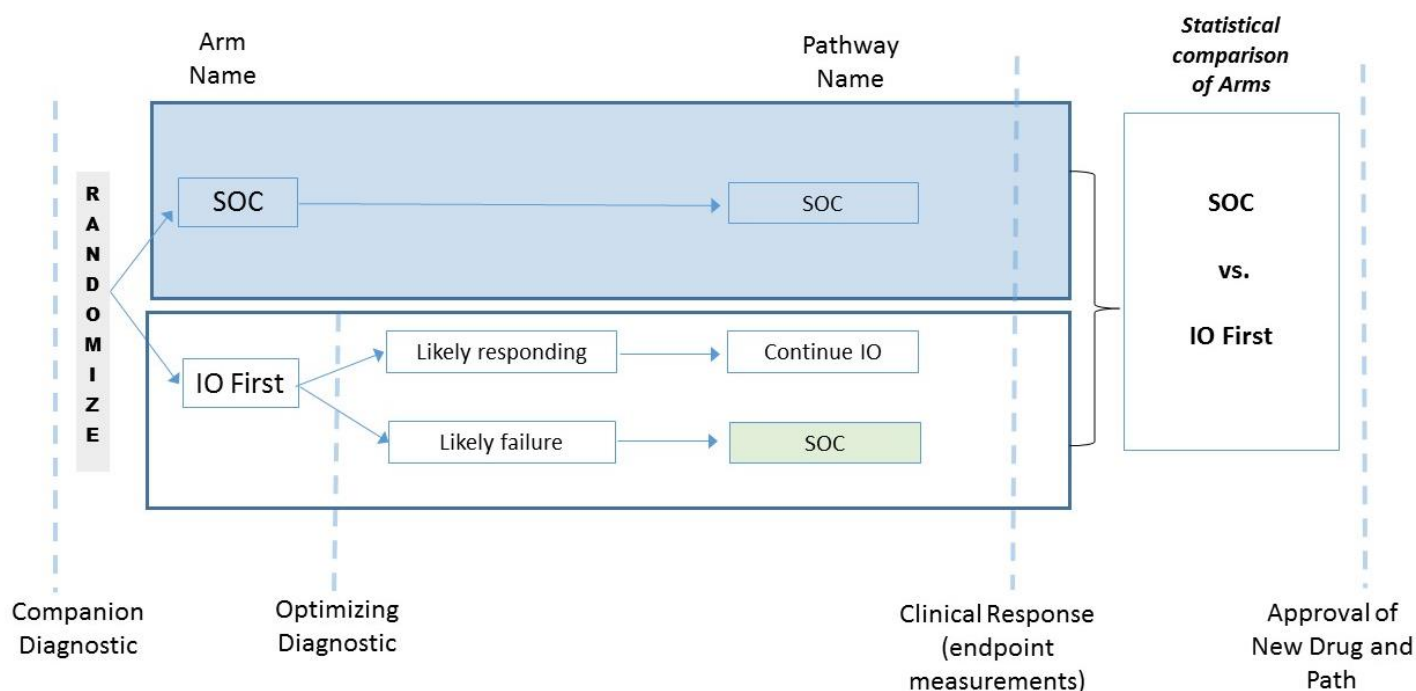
Arm Name

Pathway Name

Statistical comparison of Arms

RANDOMIZE

SOC

SOC

SOC

vs.

IO First

IO First

Likely responding

Continue IO

Likely failure

SOC

Companion Diagnostic

Optimizing Diagnostic

Clinical Response (endpoint measurements)

Approval of New Drug and Path